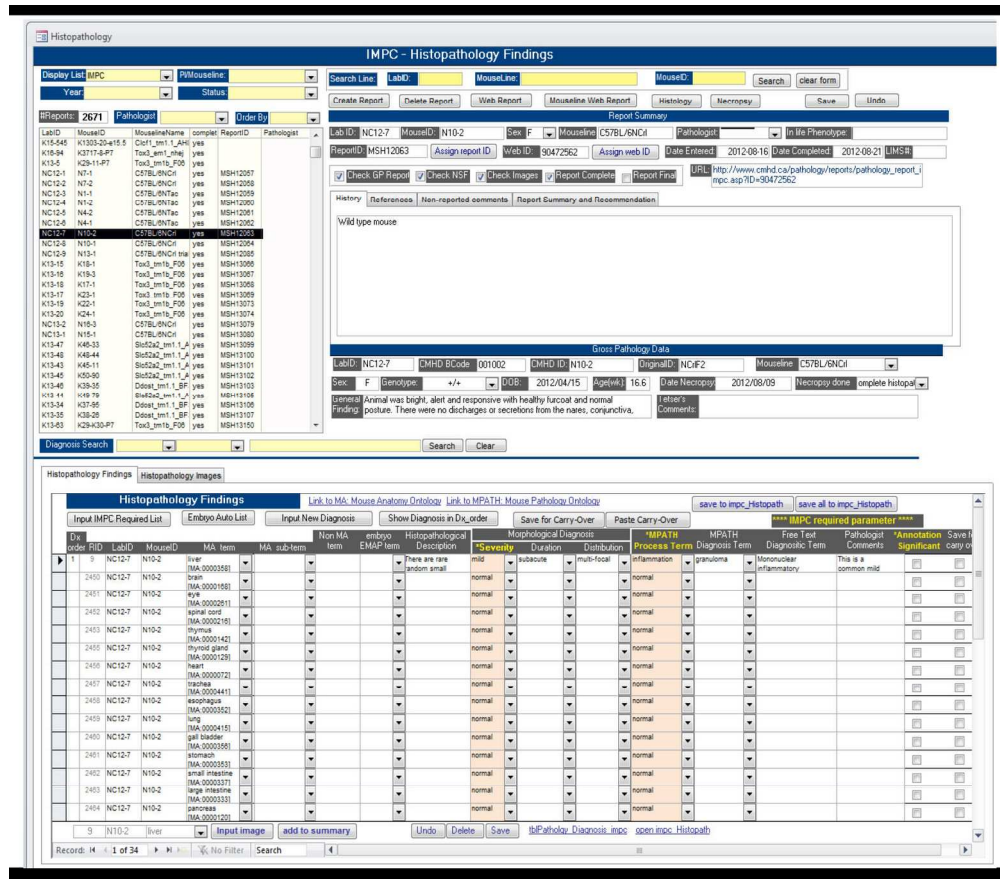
Histopathology

IMPC - Histopathology Findings

Display List IMPC
PI/Mouseline:
Year:
Status:

Search Line: LabID: MouseLine: MouseID: Search clear form

Create Report Delete Report Web Report Mouseline Web Report Histology Necropsy Save Undo

#Reports: 2671 Pathologist Order By

| LabID | MouseID | MouselineName | complet | ReportID | Pathologist |
|---|---|---|---|---|---|
| K15-545 | K1303-20-e15.5 | Clcf1_tm1.1_AHi | yes | | |
| K16-94 | K3717-8-P7 | Tox3_em1_nhej | yes | | |
| K13-5 | K29-11-P7 | Tox3_tm1b_F06 | yes | | |
| NC12-1 | N7-1 | C57BL/6NCrl | yes | MSH12057 | |
| NC12-2 | N7-2 | C57BL/6NCrl | yes | MSH12058 | |
| NC12-3 | N1-1 | C57BL/6NTac | yes | MSH12059 | |
| NC12-4 | N1-2 | C57BL/6NTac | yes | MSH12060 | |
| NC12-5 | N4-2 | C57BL/6NTac | yes | MSH12061 | |
| NC12-6 | N4-1 | C57BL/6NTac | yes | MSH12062 | |
| NC12-7 | N10-2 | C57BL/6NCrl | yes | MSH12063 | |
| NC12-8 | N10-1 | C57BL/6NCrl | yes | MSH12064 | |
| NC12-9 | N13-1 | C57BL/6NCrl tria | yes | MSH12065 | |
| K13-15 | K18-1 | Tox3_tm1b_F06 | yes | MSH13066 | |
| K13-16 | K19-3 | Tox3_tm1b_F06 | yes | MSH13067 | |
| K13-18 | K17-1 | Tox3_tm1b_F06 | yes | MSH13068 | |
| K13-17 | K23-1 | Tox3_tm1b_F06 | yes | MSH13069 | |
| K13-19 | K22-1 | Tox3_tm1b_F06 | yes | MSH13073 | |
| K13-20 | K24-1 | Tox3_tm1b_F06 | yes | MSH13074 | |
| NC13-2 | N16-3 | C57BL/6NCrl | yes | MSH13079 | |
| NC13-1 | N15-1 | C57BL/6NCrl | yes | MSH13080 | |
| K13-47 | K46-33 | Slc52a2_tm1.1_A | yes | MSH13099 | |
| K13-42 | K48-44 | Slc52a2_tm1.1_A | yes | MSH13100 | |
| K13-43 | K45-11 | Slc52a2_tm1.1_A | yes | MSH13101 | |
| K13-45 | K50-90 | Slc52a2_tm1.1_A | yes | MSH13102 | |
| K13-46 | K39-35 | Ddost_tm1.1_BF | yes | MSH13103 | |
| K13-44 | K49-79 | Slc52a2_tm1.1_A | yes | MSH13106 | |
| K13-34 | K37-95 | Ddost_tm1.1_BF | yes | MSH13106 | |
| K13-35 | K38-28 | Ddost_tm1.1_BF | yes | MSH13107 | |
| K13-63 | K29-K30-P7 | Tox3_tm1b_F06 | yes | MSH13150 | |

Report Summary
Lab ID: NC12-7 MouseID: N10-2 Sex F Mouseline C57BL/6NCrl Pathologist: In life Phenotype:
ReportID: MSH12063 Assign report ID Web ID: 90472562 Assign web ID Date Entered: 2012-08-16 Date Completed: 2012-08-21 LIMS#:
Check GP Report Check NSF Check Images Report Complete Report Final URL: http://www.cmhd.ca/pathology/reports/pathology_report_impc.asp?ID=90472562

History References Non-reported comments Report Summary and Recommendation
Wild type mouse

Gross Pathology Data
LabID: NC12-7 CMHD BCode 001002 CMHD ID: N10-2 OriginalID: NCrlF2 Mouseline C57BL/6NCrl
Sex: F Genotype: +/+ DOB: 2012/04/15 Age(wk): 16.6 Date Necropsy: 2012/08/09 Necropsy done omplete histopat
General Finding: Animal was bright, alert and responsive with healthy furcoat and normal posture. There were no discharges or secretions from the nares, conjunctiva,
Letser's Comments:

Diagnosis Search Search Clear

Histopathology Findings Histopathology Images

Histopathology Findings Link to MA: Mouse Anatomy Ontology Link to MPATH: Mouse Pathology Ontology save to impc_Histopath save all to impc_Histopath
Input IMPC Required List Embryo Auto List Input New Diagnosis Show Diagnosis in Dx_order Save for Carry-Over Paste Carry-Over **** IMPC required parameter ****

| Dx order | RID | LabID | MouseID | MA term | MA sub-term | Non MA term | embryo EMAP term | Histopathological Description | *Severity | Duration | Distribution | *MPATH Process Term | MPATH Diagnosis Term | Free Text Diagnostic Term | Pathologist Comments | *Annotation Significant | Save carry ov |
|---|---|---|---|---|---|---|---|---|---|---|---|---|---|---|---|---|---|
| 1 | 9 | NC12-7 | N10-2 | liver [MA:0000358] | | | | There are rare random small | mild | subacute | multi-focal | inflammation | granuloma | Mononuclear inflammatory | This is a common mild | | |
| | 2450 | NC12-7 | N10-2 | brain [MA:0000168] | | | | | normal | | | normal | | | | | |
| | 2451 | NC12-7 | N10-2 | eye [MA:0000261] | | | | | normal | | | normal | | | | | |
| | 2452 | NC12-7 | N10-2 | spinal cord [MA:0000216] | | | | | normal | | | normal | | | | | |
| | 2453 | NC12-7 | N10-2 | thymus [MA:0000142] | | | | | normal | | | normal | | | | | |
| | 2455 | NC12-7 | N10-2 | thyroid gland [MA:0000129] | | | | | normal | | | normal | | | | | |
| | 2456 | NC12-7 | N10-2 | heart [MA:0000072] | | | | | normal | | | normal | | | | | |
| | 2457 | NC12-7 | N10-2 | trachea [MA:0000441] | | | | | normal | | | normal | | | | | |
| | 2458 | NC12-7 | N10-2 | esophagus [MA:0000352] | | | | | normal | | | normal | | | | | |
| | 2459 | NC12-7 | N10-2 | lung [MA:0000415] | | | | | normal | | | normal | | | | | |
| | 2460 | NC12-7 | N10-2 | gall bladder [MA:0000356] | | | | | normal | | | normal | | | | | |
| | 2461 | NC12-7 | N10-2 | stomach [MA:0000353] | | | | | normal | | | normal | | | | | |
| | 2462 | NC12-7 | N10-2 | small intestine [MA:0000337] | | | | | normal | | | normal | | | | | |
| | 2463 | NC12-7 | N10-2 | large intestine [MA:0000333] | | | | | normal | | | normal | | | | | |
| | 2464 | NC12-7 | N10-2 | pancreas [MA:0000120] | | | | | normal | | | normal | | | | | |

9 N10-2 liver Input image add to summary Undo Delete Save tblPathology_Diagnosis_impc open impc_Histopath
Record: 1 of 34 No Filter Search